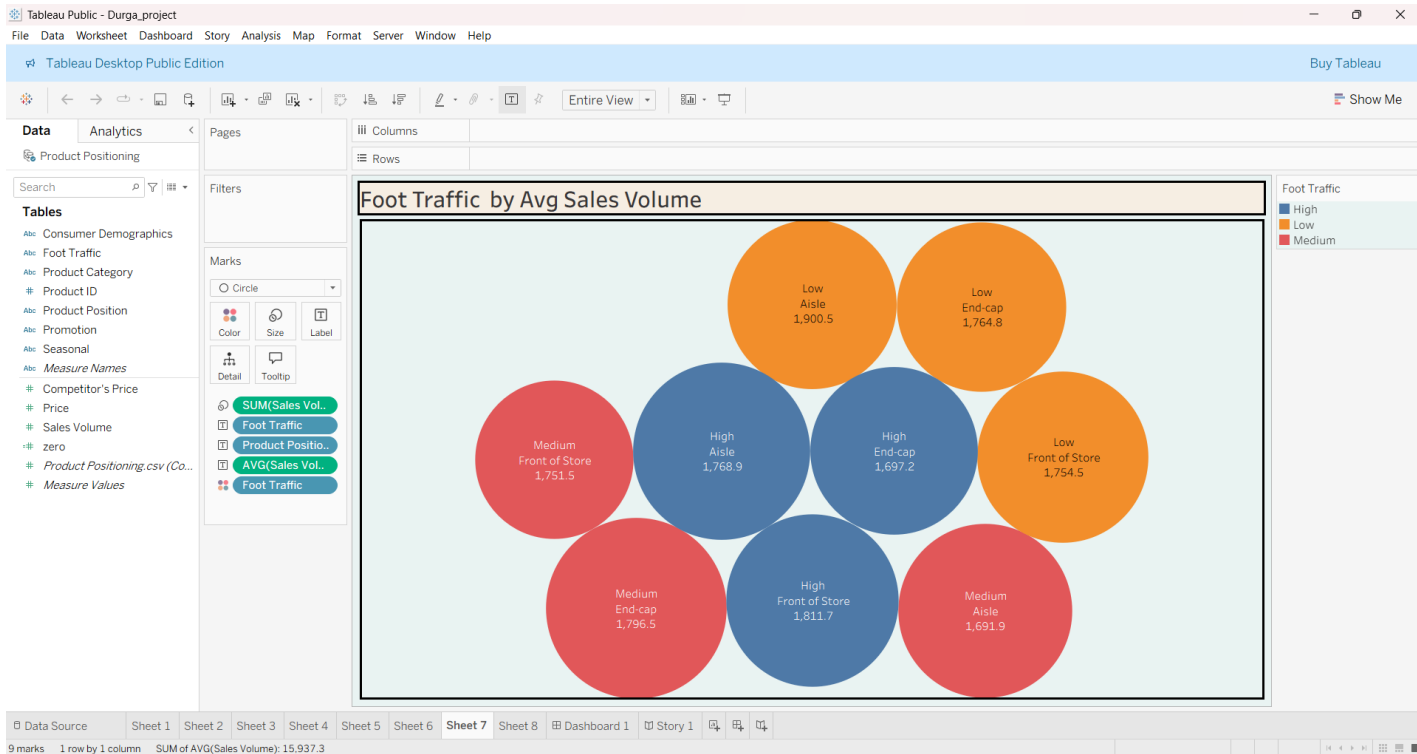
Tableau Public - Durga_project

File Data Worksheet Dashboard Story Analysis Map Format Server Window Help

Tableau Desktop Public Edition

Buy Tableau

Entire View

Show Me

Data | Analytics

Product Positioning

Search

Tables

Consumer Demographics
Foot Traffic
Product Category
Product ID
Product Position
Promotion
Seasonal
Measure Names
Competitor's Price
Price
Sales Volume
zero
Product Positioning.csv (Co...
Measure Values

Pages

Filters

Marks

Circle

Color | Size | Label | Detail | Tooltip

SUM(Sales Vol..
Foot Traffic
Product Positio..
AVG(Sales Vol..
Foot Traffic

Columns

Rows

Foot Traffic by Avg Sales Volume

Low
Aisle
1,900.5

Low
End-cap
1,764.8

Medium
Front of Store
1,751.5

High
Aisle
1,768.9

High
End-cap
1,697.2

Low
Front of Store
1,754.5

Medium
End-cap
1,796.5

High
Front of Store
1,811.7

Medium
Aisle
1,691.9

Foot Traffic
High
Low
Medium

Data Source | Sheet 1 | Sheet 2 | Sheet 3 | Sheet 4 | Sheet 5 | Sheet 6 | Sheet 7 | Sheet 8 | Dashboard 1 | Story 1

9 marks 1 row by 1 column SUM of AVG(Sales Volume): 15,937.3